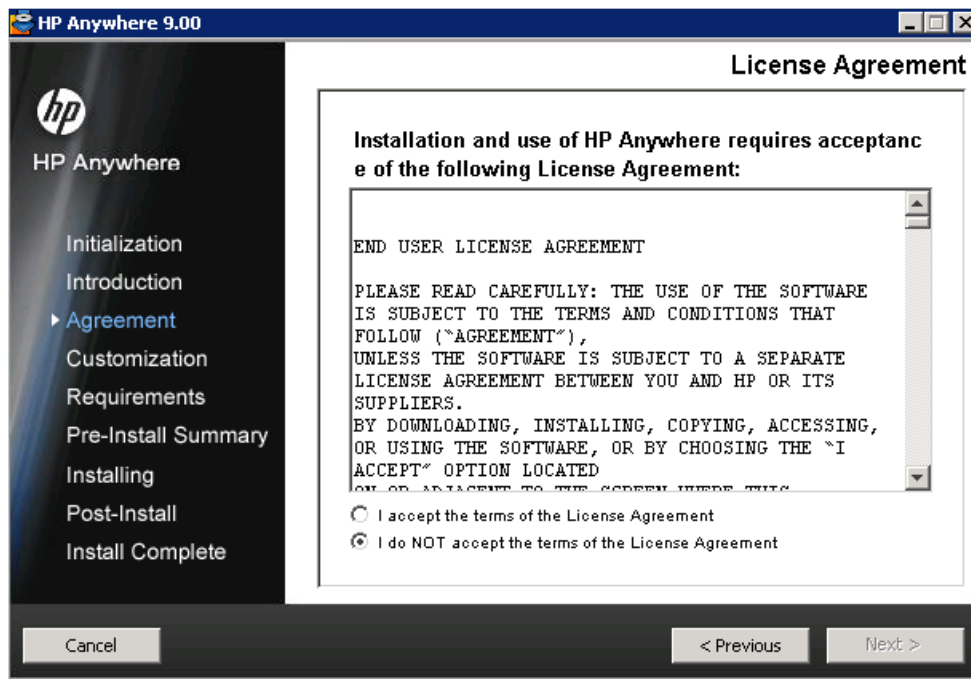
HP Anywhere 9.00

License Agreement

hp

HP Anywhere

Initialization
Introduction
Agreement
Customization
Requirements
Pre-Install Summary
Installing
Post-Install
Install Complete

Installation and use of HP Anywhere requires acceptance of the following License Agreement:

END USER LICENSE AGREEMENT

PLEASE READ CAREFULLY: THE USE OF THE SOFTWARE IS SUBJECT TO THE TERMS AND CONDITIONS THAT FOLLOW ("AGREEMENT"), UNLESS THE SOFTWARE IS SUBJECT TO A SEPARATE LICENSE AGREEMENT BETWEEN YOU AND HP OR ITS SUPPLIERS. BY DOWNLOADING, INSTALLING, COPYING, ACCESSING, OR USING THE SOFTWARE, OR BY CHOOSING THE "I ACCEPT" OPTION LOCATED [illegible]

I accept the terms of the License Agreement
I do NOT accept the terms of the License Agreement

Cancel
< Previous
Next >